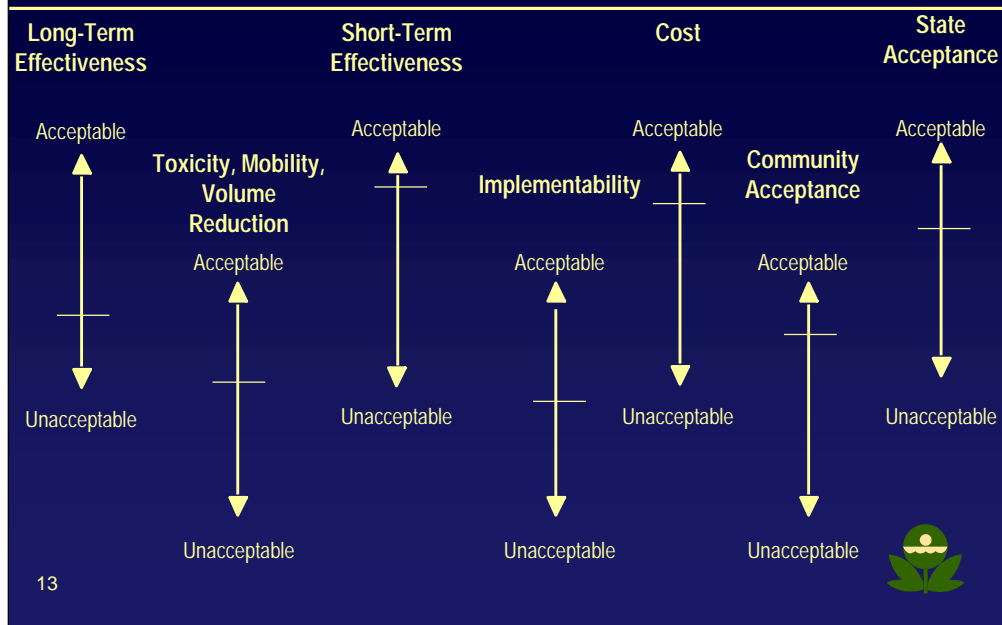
Long-Term Effectiveness

Acceptable

Unacceptable

Toxicity, Mobility, Volume Reduction

Acceptable

Unacceptable

Short-Term Effectiveness

Acceptable

Unacceptable

Implementability

Acceptable

Unacceptable

Cost

Acceptable

Unacceptable

Community Acceptance

Acceptable

Unacceptable

State Acceptance

Acceptable

Unacceptable

13